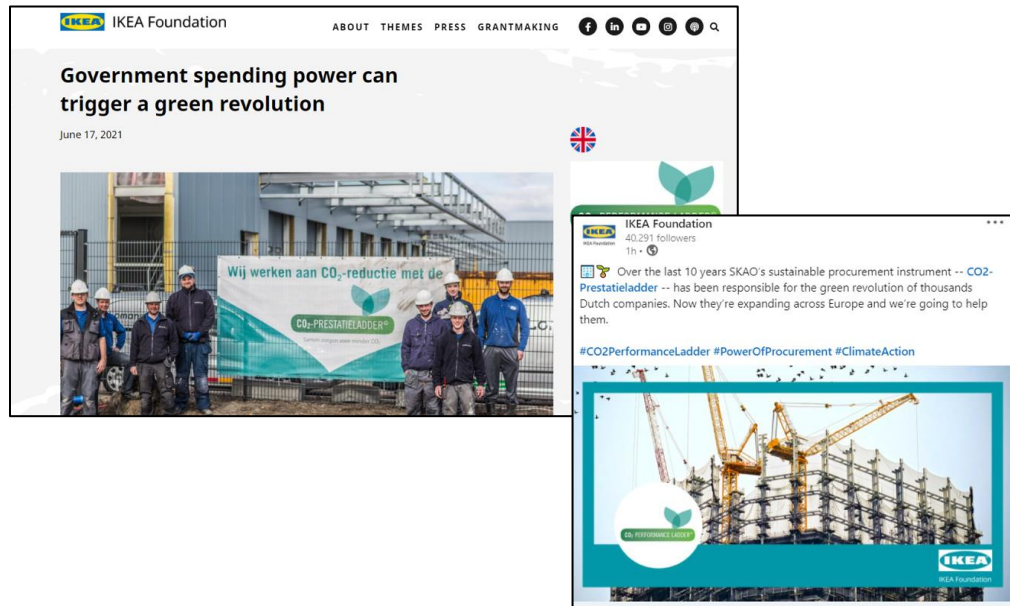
IKEA IKEA Foundation

ABOUT THEMES PRESS GRANTMAKING

Government spending power can trigger a green revolution

June 17, 2021

Wij werken aan $CO_2$-reductie met de

$CO_2$-PRESTATIELADDER

Samen zorgen voor minder $CO_2$

$CO_2$ PERFORMANCE LADDER

IKEA IKEA Foundation
IKEA Foundation
40,291 followers
1h •

Over the last 10 years SKAO's sustainable procurement instrument -- CO2-Prestatieladder -- has been responsible for the green revolution of thousands Dutch companies. Now they're expanding across Europe and we're going to help them.

#CO2PerformanceLadder #PowerOfProcurement #ClimateAction

$CO_2$ PERFORMANCE LADDER

IKEA
IKEA Foundation